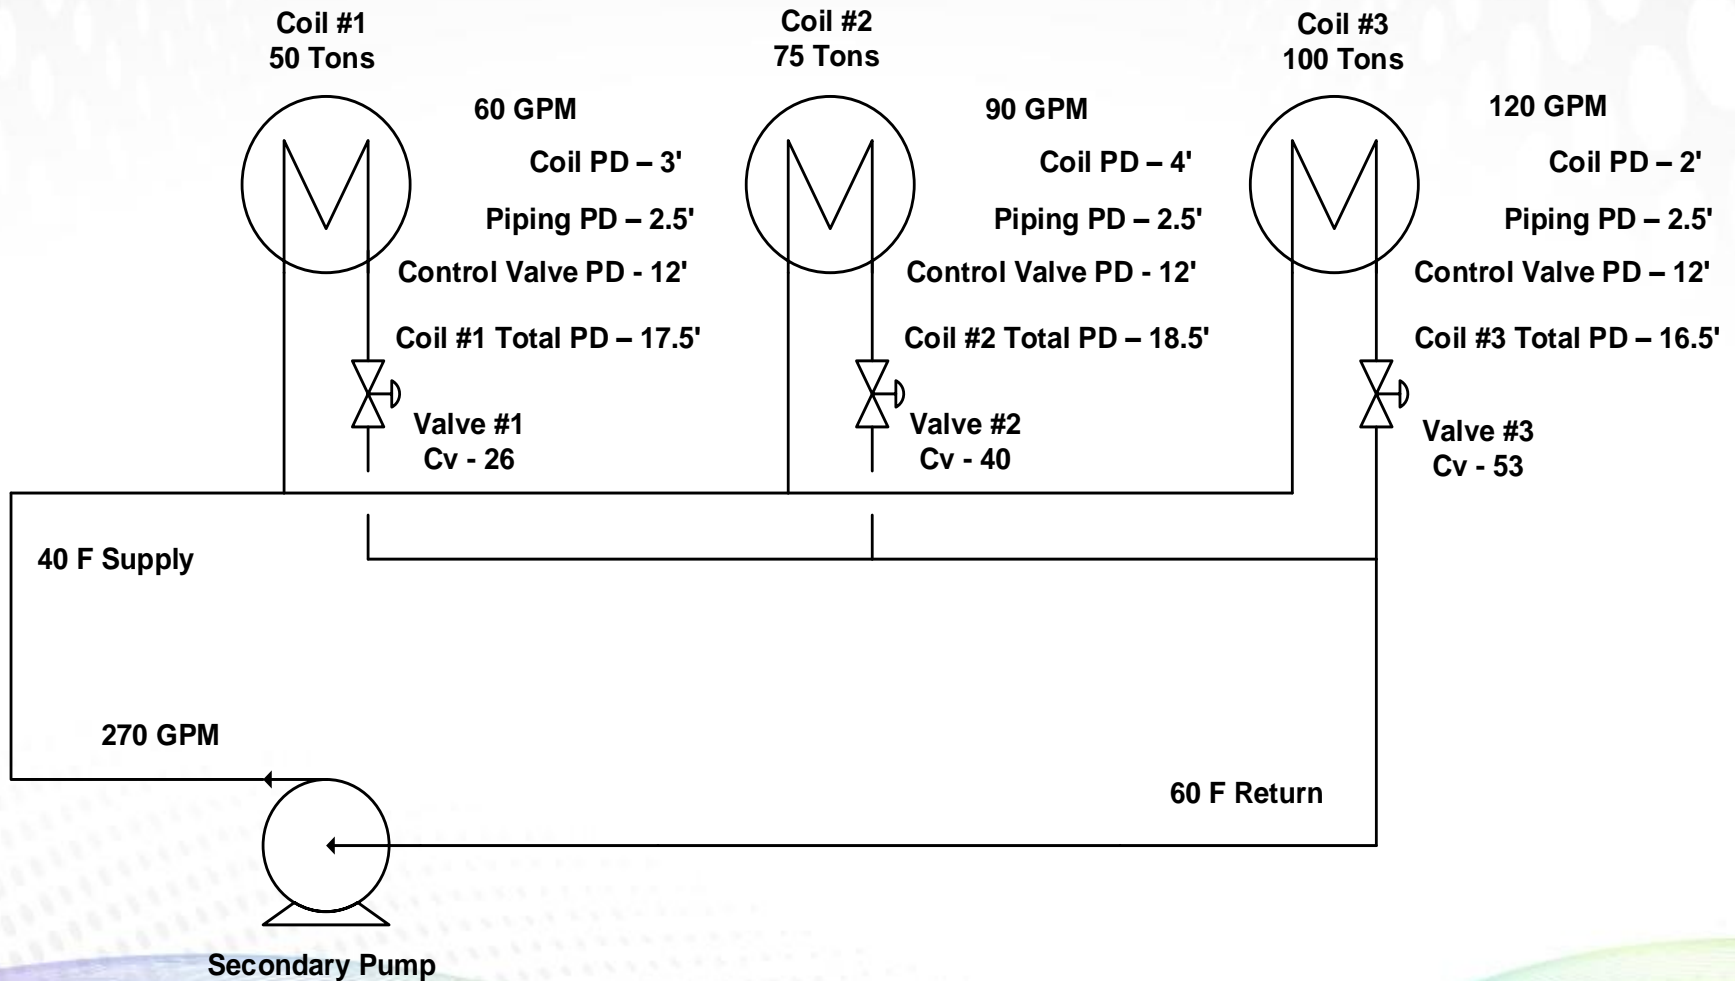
Coil #1
50 Tons

60 GPM

Coil PD – 3'

Piping PD – 2.5'

Control Valve PD - 12'

Coil #1 Total PD – 17.5'

Valve #1
Cv - 26

Coil #2
75 Tons

90 GPM

Coil PD – 4'

Piping PD – 2.5'

Control Valve PD - 12'

Coil #2 Total PD – 18.5'

Valve #2
Cv - 40

Coil #3
100 Tons

120 GPM

Coil PD – 2'

Piping PD – 2.5'

Control Valve PD – 12'

Coil #3 Total PD – 16.5'

Valve #3
Cv - 53

40 F Supply

270 GPM

60 F Return

Secondary Pump